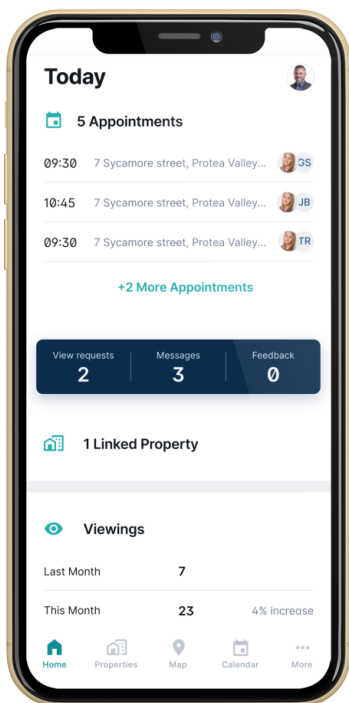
Today

5 Appointments

09:30 7 Sycamore street, Protea Valley... GS

10:45 7 Sycamore street, Protea Valley... JB

09:30 7 Sycamore street, Protea Valley... TR

+2 More Appointments

| View requests | Messages | Feedback |
|---|---|---|
| 2 | 3 | 0 |

1 Linked Property

Viewings

Last Month 7

This Month 23 4% increase

Home Properties Map Calendar More